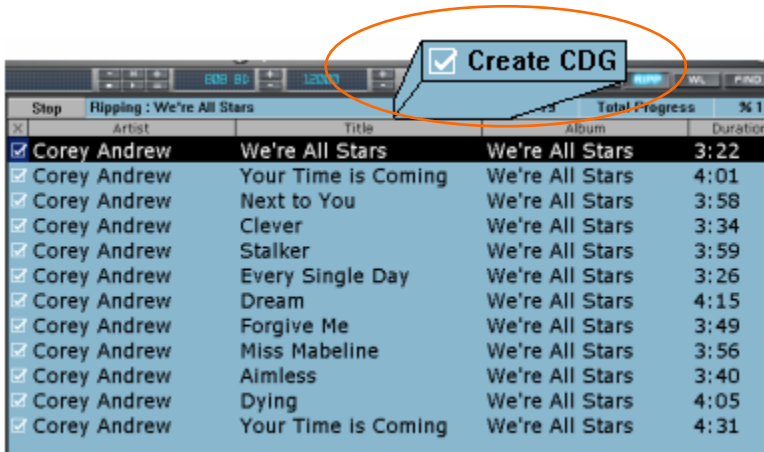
Create CDG

RIPP WL FIND

Stop Ripping : We're All Stars Total Progress % 1

| X | Artist | Title | Album | Duration |
|---|---|---|---|---|
| ☑ | Corey Andrew | We're All Stars | We're All Stars | 3:22 |
| ☑ | Corey Andrew | Your Time is Coming | We're All Stars | 4:01 |
| ☑ | Corey Andrew | Next to You | We're All Stars | 3:58 |
| ☑ | Corey Andrew | Clever | We're All Stars | 3:34 |
| ☑ | Corey Andrew | Stalker | We're All Stars | 3:59 |
| ☑ | Corey Andrew | Every Single Day | We're All Stars | 3:26 |
| ☑ | Corey Andrew | Dream | We're All Stars | 4:15 |
| ☑ | Corey Andrew | Forgive Me | We're All Stars | 3:49 |
| ☑ | Corey Andrew | Miss Mabeline | We're All Stars | 3:56 |
| ☑ | Corey Andrew | Aimless | We're All Stars | 3:40 |
| ☑ | Corey Andrew | Dying | We're All Stars | 4:05 |
| ☑ | Corey Andrew | Your Time is Coming | We're All Stars | 4:31 |